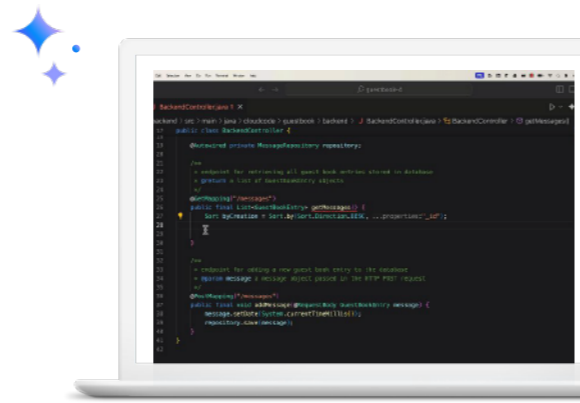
BackendController.java ×

backend 〉 src 〉 main 〉 java 〉 cloudcode 〉 guestbook 〉 backend 〉 BackendController.java 〉 BackendController 〉 getMessages()

public class BackendController {

@Autowired private MessageRepository repository;

/**
 * endpoint for retrieving all guest book entries stored in database
 * @return a list of GuestBookEntry objects
 */
@GetMapping("/messages")
public final List<GuestBookEntry> getMessages() {
    Sort byCreation = Sort.by(Sort.Direction.DESC, ...properties:"_id");

}

/**
 * endpoint for adding a new guest book entry to the database
 * @param message a message object passed in the HTTP POST request
 */
@PostMapping("/messages")
public final void addMessage(@RequestBody GuestBookEntry message) {
    message.setDate(System.currentTimeMillis());
    repository.save(message);
}
}